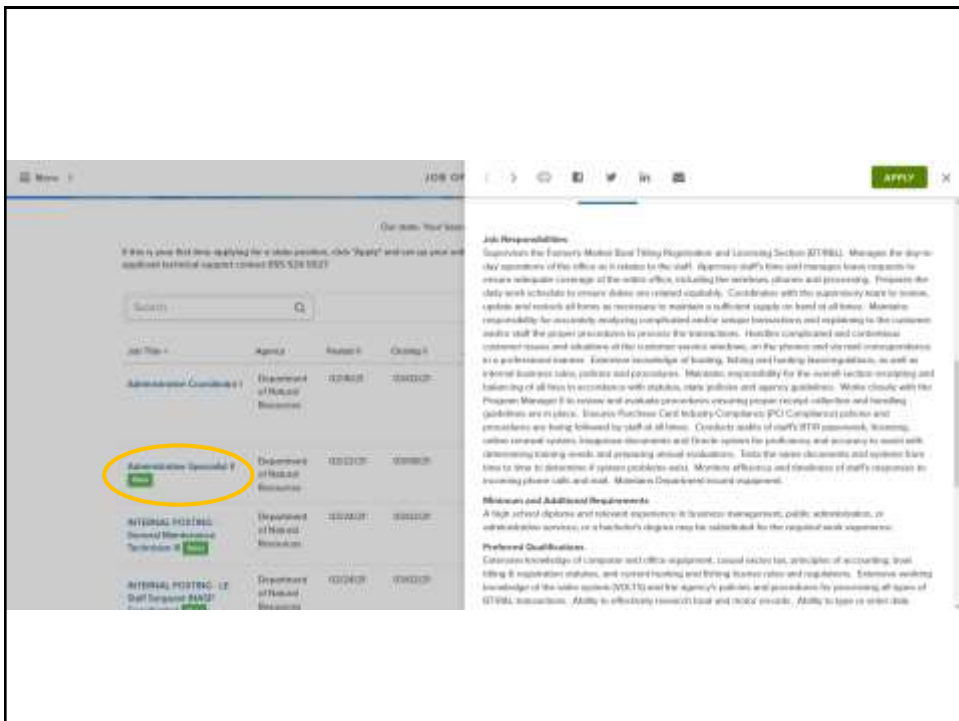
Menu

JOB OP

APPLY

Job Responsibilities
Supervises the Farmer's Market Boat Titling Registration and Licensing Section (BTRL). Manages the day-to-day operations of the office as it relates to the staff. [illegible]

Minimum and Additional Requirements
A high school diploma and relevant experience in business management, public administration, or administrative services; or a bachelor's degree may be substituted for the required work experience.

Preferred Qualifications
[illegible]

Search

Job Title | Agency | Posted | Closing

Administrative Coordinator I | Department of Natural Resources | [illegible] | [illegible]

Administrative Specialist II New | Department of Natural Resources | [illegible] | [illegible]

INTERNAL POSTING: General Maintenance Technician III New | Department of Natural Resources | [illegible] | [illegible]

INTERNAL POSTING - LE Staff Sergeant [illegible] | Department of Natural Resources | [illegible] | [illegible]